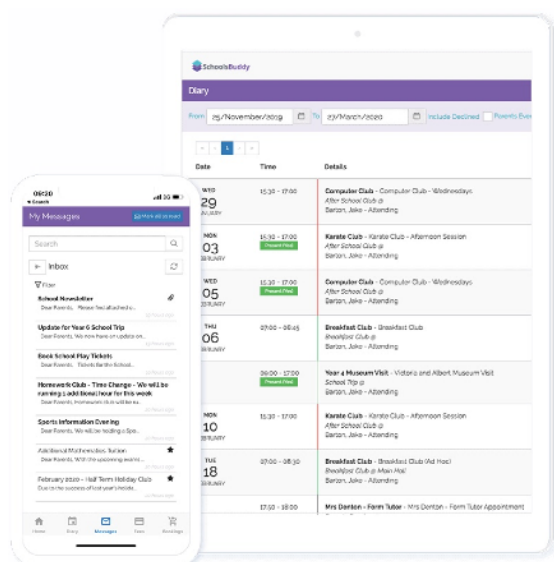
SchoolsBuddy

Diary

From 25/November/2019 To 23/March/2020 Include Declined Parents Eve

« ‹ 1 › »

| Date | Time | Details |
|---|---|---|
| WED 29 JANUARY | 15:30 - 17:00 | Computer Club - Computer Club - Wednesdays After School Club @ Barton, Jake - Attending |
| MON 03 FEBRUARY | 15:30 - 17:00 Present Paid | Karate Club - Karate Club - Afternoon Session After School Club @ Barton, Jake - Attending |
| WED 05 FEBRUARY | 15:30 - 17:00 | Computer Club - Computer Club - Wednesdays After School Club @ Barton, Jake - Attending |
| THU 06 FEBRUARY | 07:00 - 08:45 | Breakfast Club - Breakfast Club Breakfast Club @ Barton, Jake - Attending |
| | 09:00 - 17:00 Present Paid | Year 4 Museum Visit - Victoria and Albert Museum Visit School Trip @ Barton, Jake - Attending |
| MON 10 FEBRUARY | 15:30 - 17:00 | Karate Club - Karate Club - Afternoon Session After School Club @ Barton, Jake - Attending |
| TUE 18 FEBRUARY | 07:00 - 08:30 | Breakfast Club - Breakfast Club (Ad Hoc) Breakfast Club @ Main Hall Barton, Jake - Attending |
| | 17:30 - 18:00 | Mrs Denton - Form Tutor - Mrs Denton - Form Tutor Appointment |

09:20
◂ Search

My Messages Mark all as read

Search

Inbox

Filter

School Newsletter
Dear Parents, Please find attached...

Update for Year 6 School Trip
Dear Parents, We have an update on...

Book School Play Tickets
Dear Parents, Tickets for the School...

Homework Club - Time Change - We will be running 1 additional hour for this week

Sports Information Evening
Dear Parents, We will be holding a Spo...

Additional Mathematics Tuition
Dear Parents, With the upcoming exams...

February 2020 - Half Term Holiday Club
Due to the success of last year's holida...

Home Diary Messages Fees Bookings